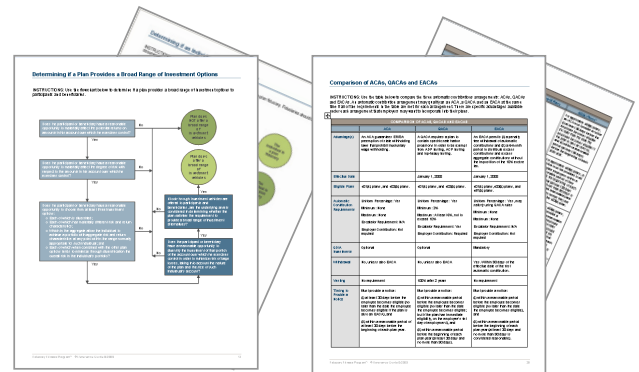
Determining if a Plan Provides a Broad Range of Investment Options

INSTRUCTIONS: Use the flowchart below to determine if a plan provides a broad range of investment options to participants and beneficiaries.

Yes

No

Yes

No

Yes

No

Comparison of ACAs, QACAs and EACAs

INSTRUCTIONS: Use the table below to compare the three automatic contribution arrangements: ACAs, QACAs and EACAs.

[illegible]

| | ACA | QACA | EACA |
|---|---|---|---|
| Advantage(s) | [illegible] | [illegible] | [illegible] |
| Effective Date | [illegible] | January 1, 2008 | January 1, 2008 |
| Eligible Plans | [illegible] | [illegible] | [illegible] |
| Automatic Contribution Requirements | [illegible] | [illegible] | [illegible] |
| Loan Restrictions | Optional | Optional | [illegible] |
| Withdrawals | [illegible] | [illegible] | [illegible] |
| Vesting | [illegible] | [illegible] | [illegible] |
| Timing & Frequency Notice | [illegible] | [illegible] | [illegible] |